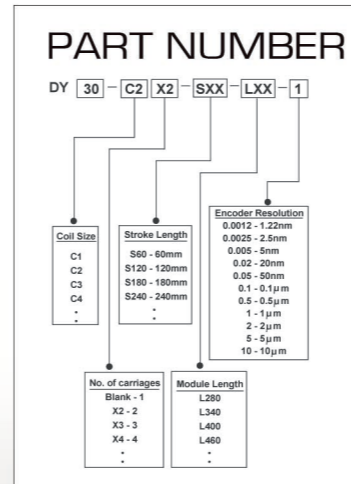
PART NUMBER

DY 30 - C2 X2 - SXX - LXX - 1

Coil Size
C1
C2
C3
C4
⋮

Stroke Length
S60 - 60mm
S120 - 120mm
S180 - 180mm
S240 - 240mm
⋮

Encoder Resolution
0.0012 - 1.22nm
0.0025 - 2.5nm
0.005 - 5nm
0.02 - 20nm
0.05 - 50nm
0.1 - 0.1μm
0.5 - 0.5μm
1 - 1μm
2 - 2μm
5 - 5μm
10 - 10μm

No. of carriages
Blank - 1
X2 - 2
X3 - 3
X4 - 4
⋮

Module Length
L280
L340
L400
L460
⋮